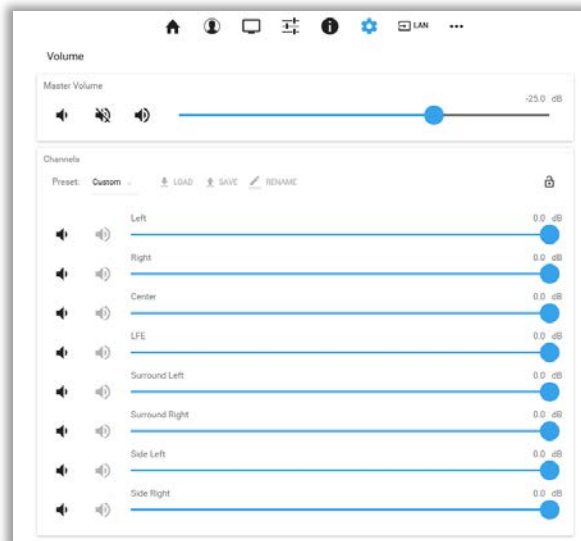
LAN ...

Volume

Master Volume

-25.0 dB

Channels

Preset: Custom

LOAD SAVE RENAME

Left
0.0 dB

Right
0.0 dB

Center
0.0 dB

LFE
0.0 dB

Surround Left
0.0 dB

Surround Right
0.0 dB

Side Left
0.0 dB

Side Right
0.0 dB